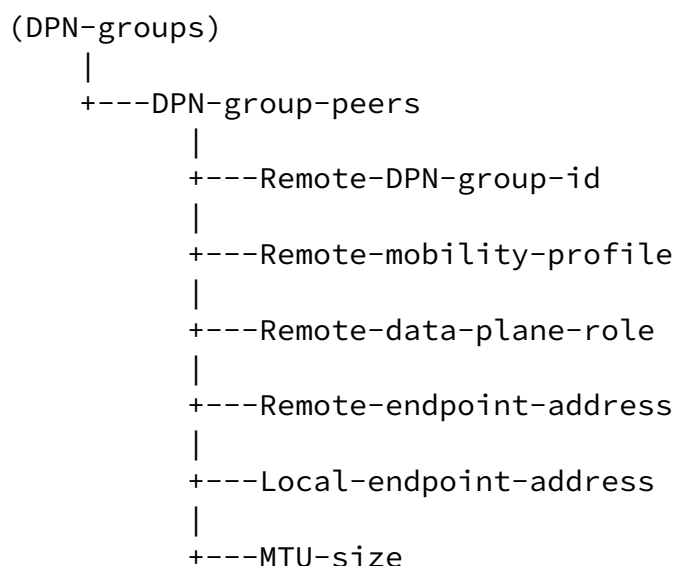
(DPN-groups)
    |
    +---DPN-group-peers
          |
          +---Remote-DPN-group-id
          |
          +---Remote-mobility-profile
          |
          +---Remote-data-plane-role
          |
          +---Remote-endpoint-address
          |
          +---Local-endpoint-address
          |
          +---MTU-size